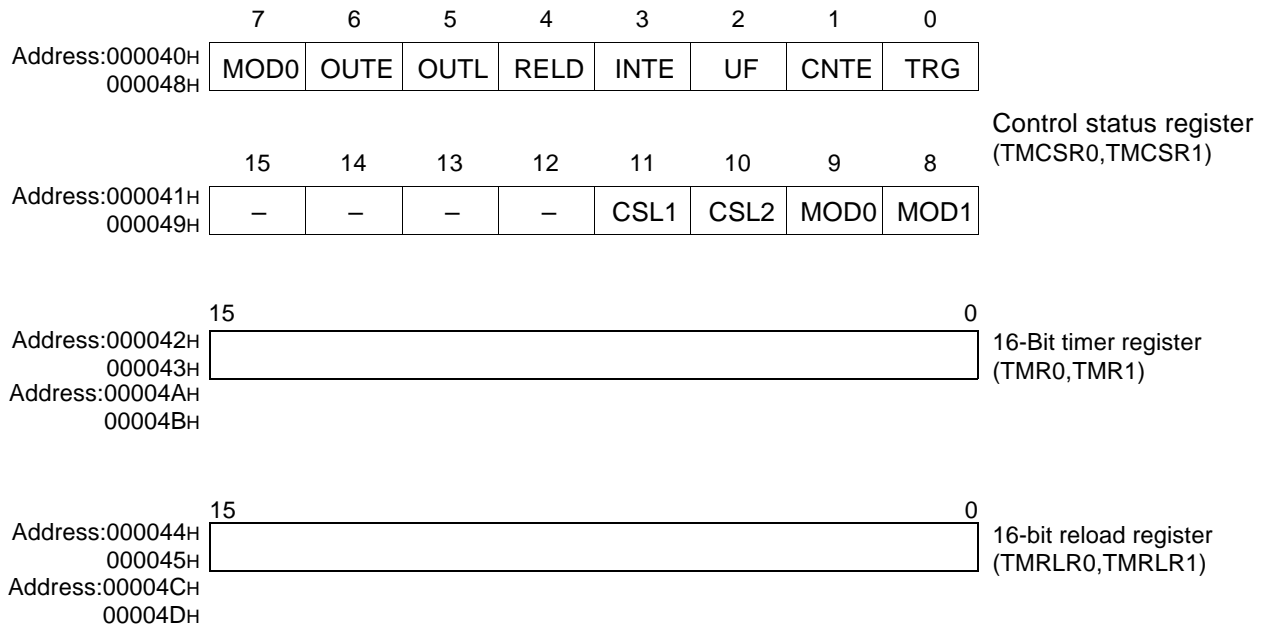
| | 7 | 6 | 5 | 4 | 3 | 2 | 1 | 0 |
|---|---|---|---|---|---|---|---|---|
| Address:000040H 000048H | MOD0 | OUTE | OUTL | RELD | INTE | UF | CNTE | TRG |

Control status register (TMCSR0,TMCSR1)

| | 15 | 14 | 13 | 12 | 11 | 10 | 9 | 8 |
|---|---|---|---|---|---|---|---|---|
| Address:000041H 000049H | – | – | – | – | CSL1 | CSL2 | MOD0 | MOD1 |

15 0

Address:000042H 000043H Address:00004AH 00004BH

16-Bit timer register (TMR0,TMR1)

15 0

Address:000044H 000045H Address:00004CH 00004DH

16-bit reload register (TMRLR0,TMRLR1)